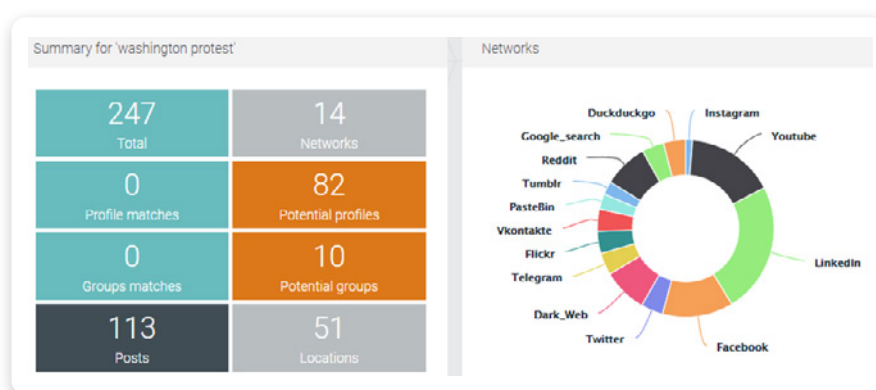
Summary for 'washington protest'

| 247 Total | 14 Networks |
|---|---|
| 0 Profile matches | 82 Potential profiles |
| 0 Groups matches | 10 Potential groups |
| 113 Posts | 51 Locations |

Networks

Duckduckgo
Instagram
Google_search
Youtube
Reddit
Tumblr
PasteBin
Vkontakte
Flickr
Telegram
LinkedIn
Dark_Web
Twitter
Facebook